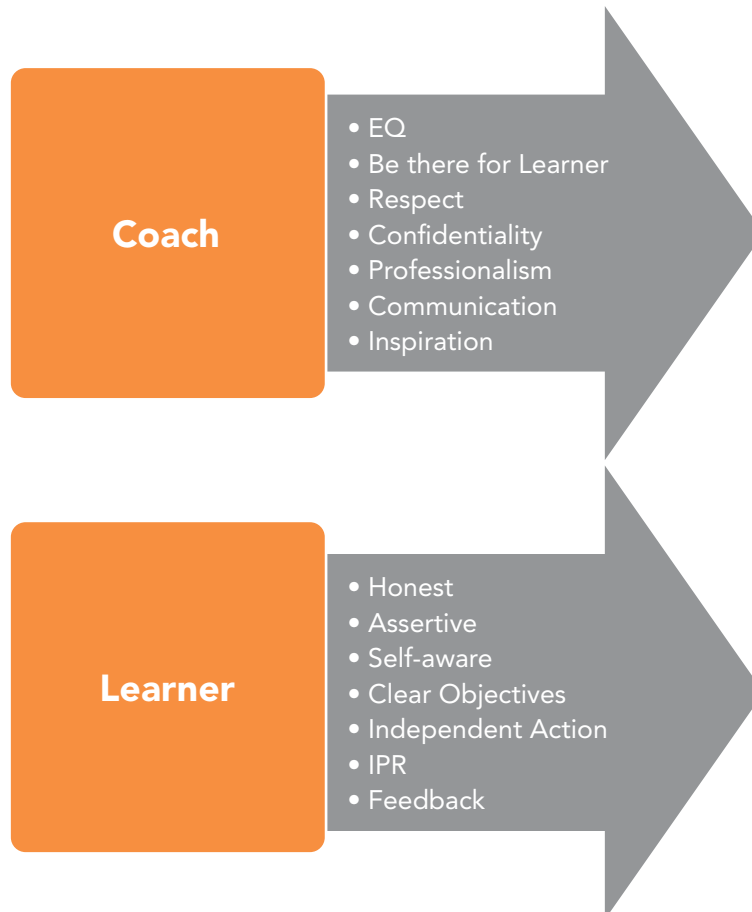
Coach

- EQ
- Be there for Learner
- Respect
- Confidentiality
- Professionalism
- Communication
- Inspiration

Learner

- Honest
- Assertive
- Self-aware
- Clear Objectives
- Independent Action
- IPR
- Feedback